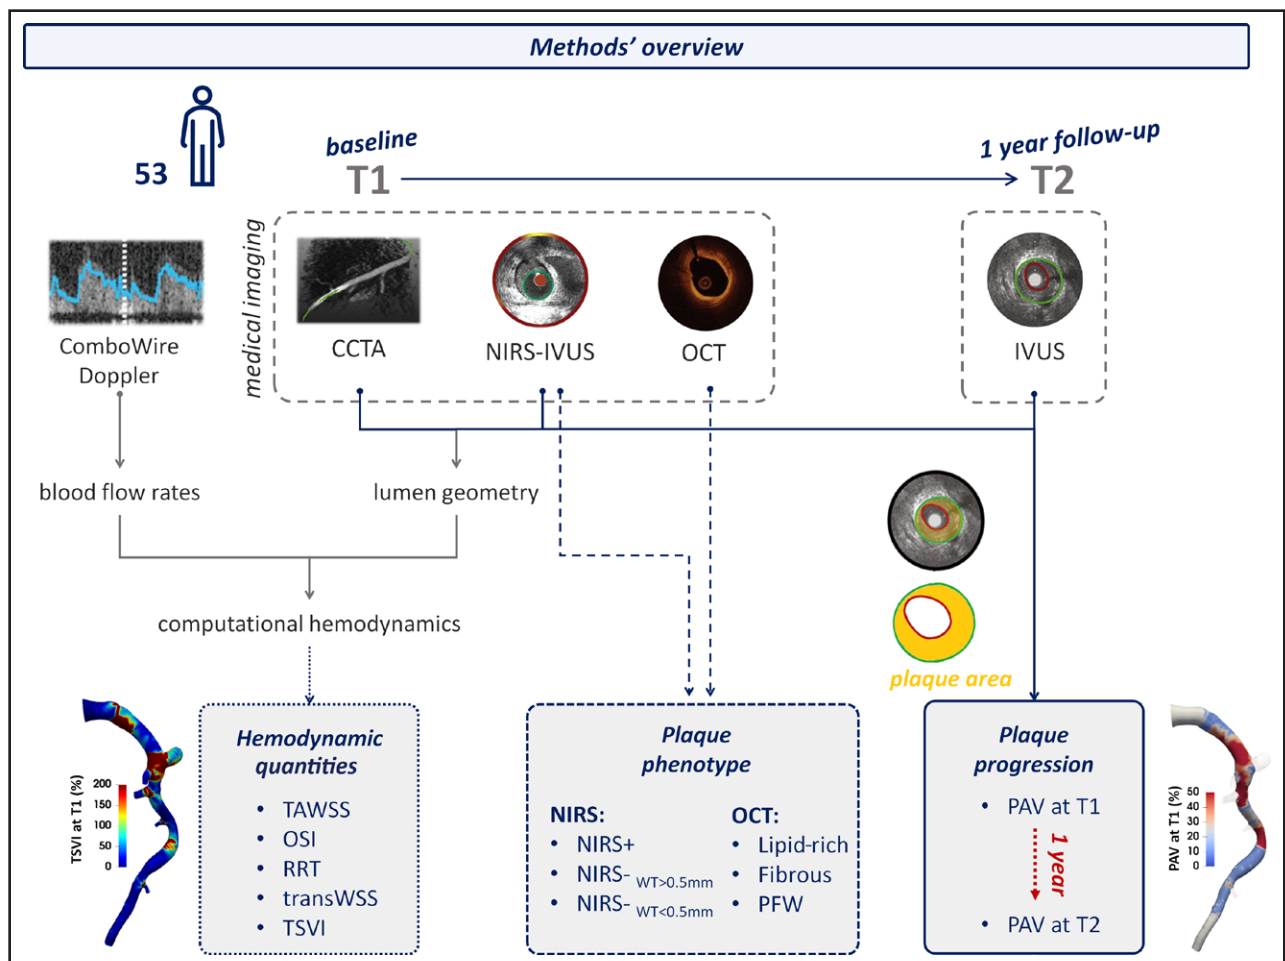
Methods' overview

53

baseline
T1

1 year follow-up
T2

medical imaging

CCTA

NIRS-IVUS

OCT

IVUS

ComboWire Doppler

blood flow rates

lumen geometry

computational hemodynamics

plaque area

TSVI at T1 (%)
200
150
100
50
0

Hemodynamic quantities
• TAWSS
• OSI
• RRT
• transWSS
• TSVI

Plaque phenotype

NIRS:
• NIRS+
• NIRS- $_{WT>0.5mm}$
• NIRS- $_{WT<0.5mm}$

OCT:
• Lipid-rich
• Fibrous
• PFW

Plaque progression
• PAV at T1
1 year
• PAV at T2

PAV at T1 (%)
50
40
30
20
10
0